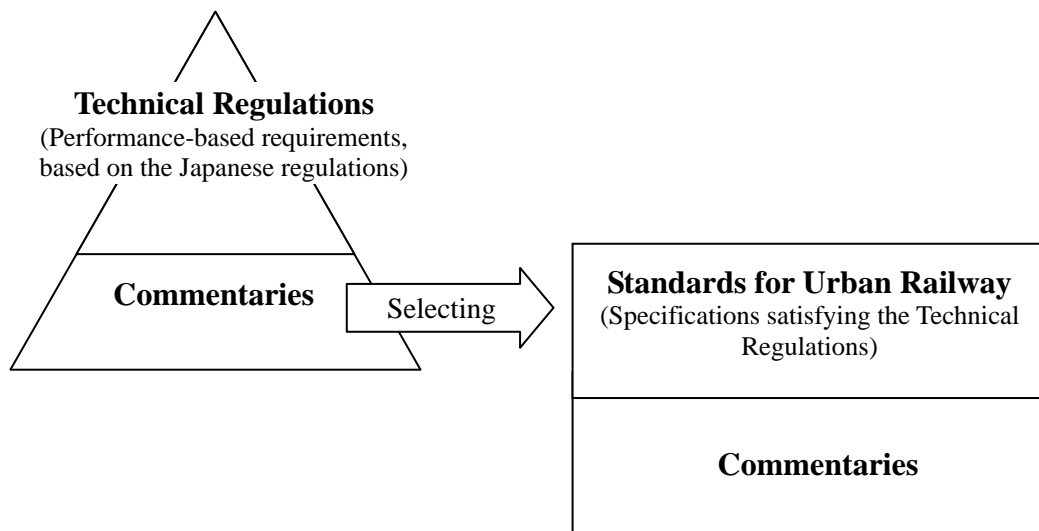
Technical Regulations
(Performance-based requirements, based on the Japanese regulations)

Commentaries

Selecting

Standards for Urban Railway
(Specifications satisfying the Technical Regulations)

Commentaries